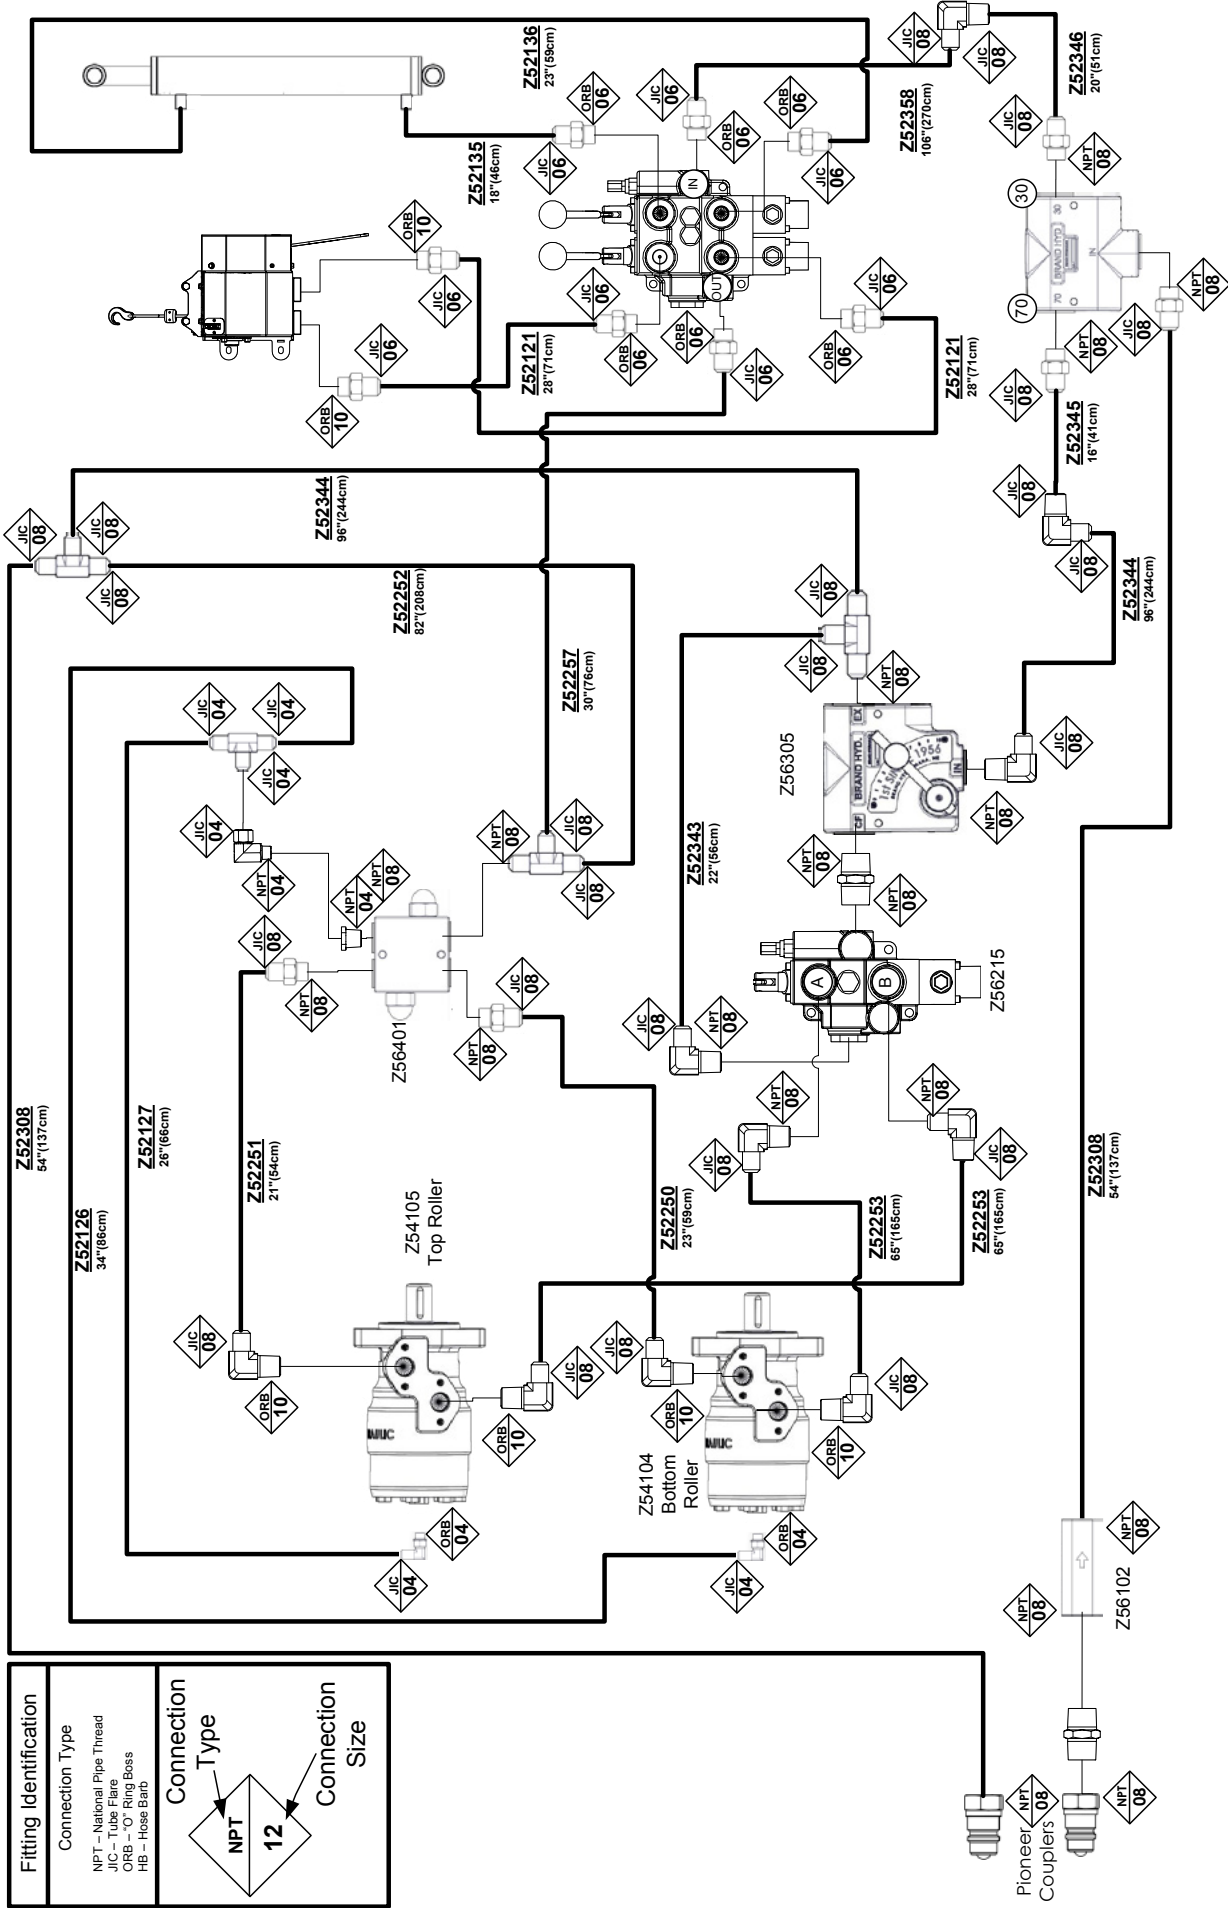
Z52136
23"(59cm)

Z52135
18"(46cm)

Z52358
106"(270cm)

Z52346
20"(51cm)

JIC 08
JIC 08
JIC 08
NPT 08

ORB 06
JIC 06
JIC 06
ORB 06
JIC 06
JIC 06

IN
OUT

30
70
BRAND HYD
IN

ORB 10
JIC 06
JIC 06
ORB 10

JIC 06
ORB 06
ORB 06
JIC 06
JIC 06
ORB 06

Z52121
28"(71cm)

Z52121
28"(71cm)

NPT 08
JIC 08
NPT 08
JIC 08

Z52345
16"(41cm)

JIC 08
JIC 08

Z52344
96"(244cm)

JIC 08
JIC 08
JIC 08

Z52252
82"(208cm)

Z52344
96"(244cm)

JIC 08
JIC 08
NPT 08

Z52257
30"(76cm)

JIC 04
JIC 04
JIC 04

Z56305
BRAND HYD.
EX
CF
IN
JIC 08
NPT 08

JIC 04
NPT 04
NPT 04
NPT 08
NPT 08
JIC 08
JIC 08

Z52343
22"(56cm)

NPT 08
NPT 08

JIC 08
NPT 08
JIC 08
NPT 08

Z56401

Z56215
A
B

JIC 08
NPT 08

NPT 08
NPT 08
JIC 08
JIC 08

Z52308
54"(137cm)

Z52127
26"(66cm)

Z52251
21"(54cm)

Z54105
Top Roller

Z52250
23"(59cm)

Z52253
65"(165cm)

Z52253
65"(165cm)

Z52308
54"(137cm)

Z52126
34"(86cm)

JIC 08
ORB 10
JIC 08
JIC 08
ORB 10
ORB 10
JIC 08
ORB 10

Z54104
Bottom
Roller

ORB 04
JIC 04
ORB 04
JIC 04

NPT 08
NPT 08
Z56102

NPT 08
NPT 08

Pioneer
Couplers

Fitting Identification
Connection Type
NPT – National Pipe Thread
JIC – Tube Flare
ORB – "O" Ring Boss
HB – Hose Barb

Connection
Type
NPT
12
Connection
Size